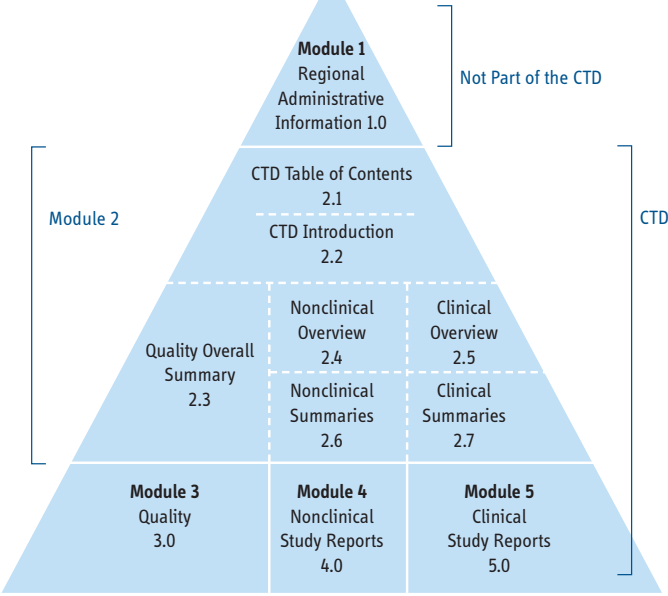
Module 1
Regional Administrative Information 1.0

Not Part of the CTD

Module 2

CTD Table of Contents
2.1

CTD Introduction
2.2

CTD

Quality Overall Summary
2.3

Nonclinical Overview
2.4

Clinical Overview
2.5

Nonclinical Summaries
2.6

Clinical Summaries
2.7

Module 3
Quality
3.0

Module 4
Nonclinical Study Reports
4.0

Module 5
Clinical Study Reports
5.0